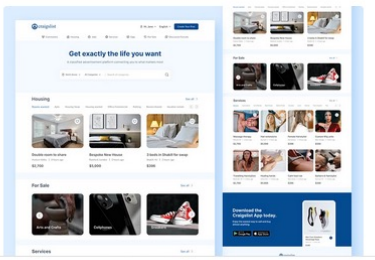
craigslist

Get exactly the life you want

Housing

Double room to share

$2,700

Bespoke New House

$3,400

Condo in Studio for lease

For Sale

Arts and crafts

Cellphones

Services

Download the Craigslist App today.